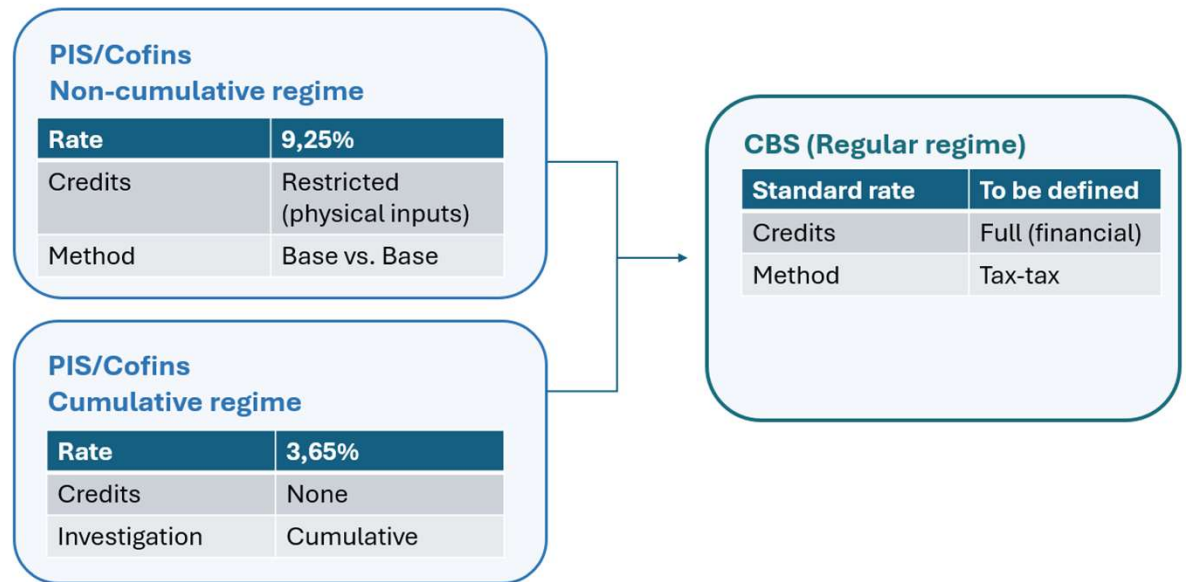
PIS/Cofins
Non-cumulative regime

| Rate | 9,25% |
|---|---|
| Credits | Restricted (physical inputs) |
| Method | Base vs. Base |

PIS/Cofins
Cumulative regime

| Rate | 3,65% |
|---|---|
| Credits | None |
| Investigation | Cumulative |

CBS (Regular regime)

| Standard rate | To be defined |
|---|---|
| Credits | Full (financial) |
| Method | Tax-tax |